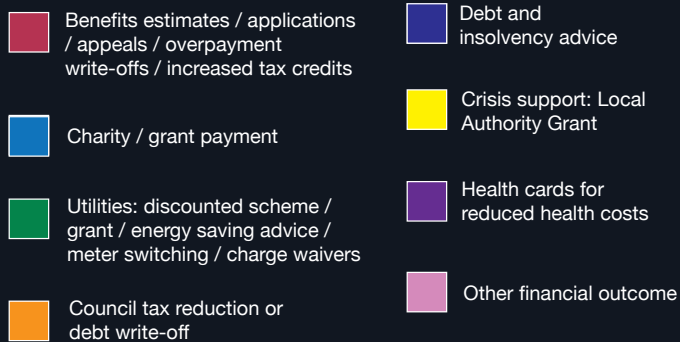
Benefits estimates / applications / appeals / overpayment write-offs / increased tax credits

Charity / grant payment

Utilities: discounted scheme / grant / energy saving advice / meter switching / charge waivers

Council tax reduction or debt write-off

Debt and insolvency advice

Crisis support: Local Authority Grant

Health cards for reduced health costs

Other financial outcome